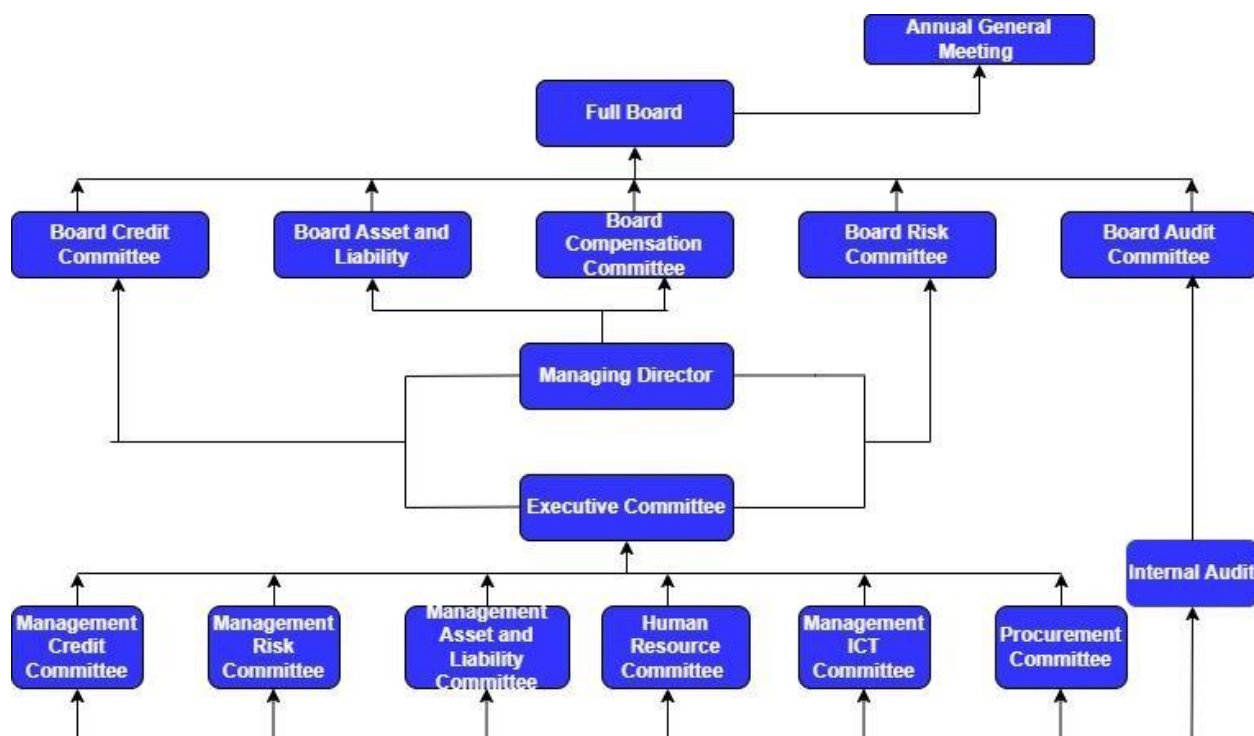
Annual General Meeting

Full Board

Board Credit Committee

Board Asset and Liability

Board Compensation Committee

Board Risk Committee

Board Audit Committee

Managing Director

Executive Committee

Internal Audit

Management Credit Committee

Management Risk Committee

Management Asset and Liability Committee

Human Resource Committee

Management ICT Committee

Procurement Committee